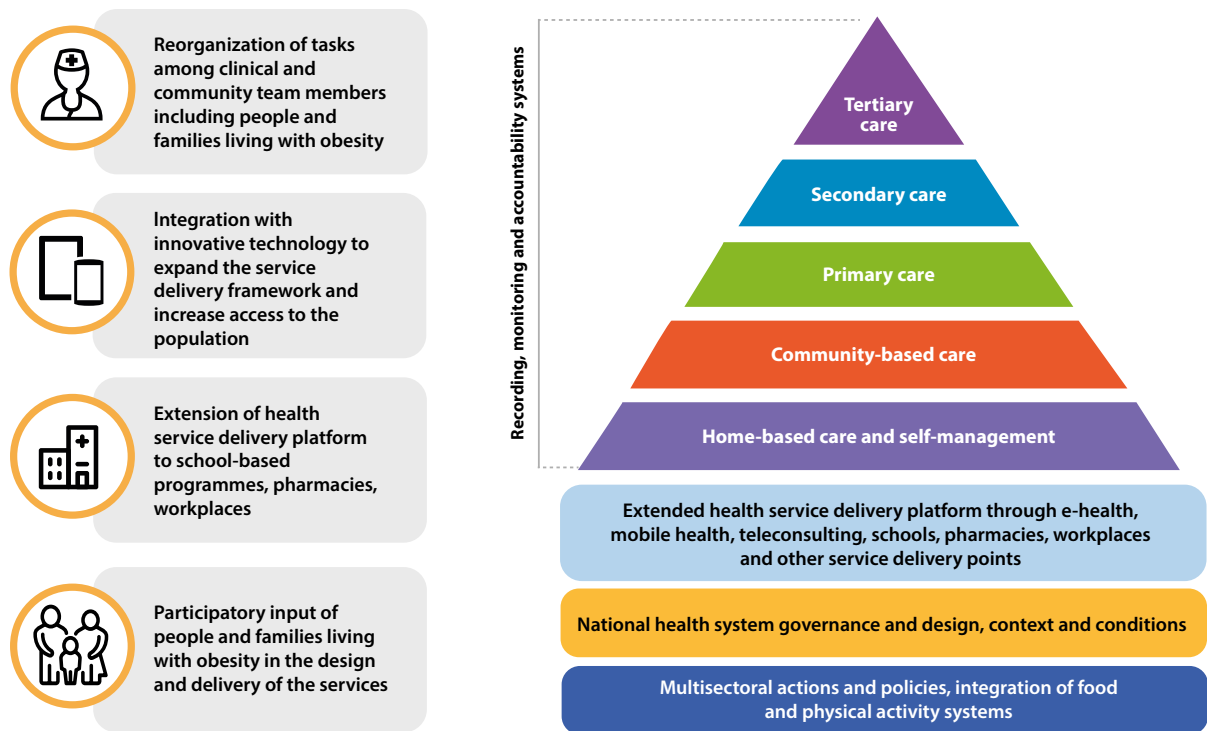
Reorganization of tasks among clinical and community team members including people and families living with obesity

Integration with innovative technology to expand the service delivery framework and increase access to the population

Extension of health service delivery platform to school-based programmes, pharmacies, workplaces

Participatory input of people and families living with obesity in the design and delivery of the services

Recording, monitoring and accountability systems

Tertiary care

Secondary care

Primary care

Community-based care

Home-based care and self-management

Extended health service delivery platform through e-health, mobile health, teleconsulting, schools, pharmacies, workplaces and other service delivery points

National health system governance and design, context and conditions

Multisectoral actions and policies, integration of food and physical activity systems